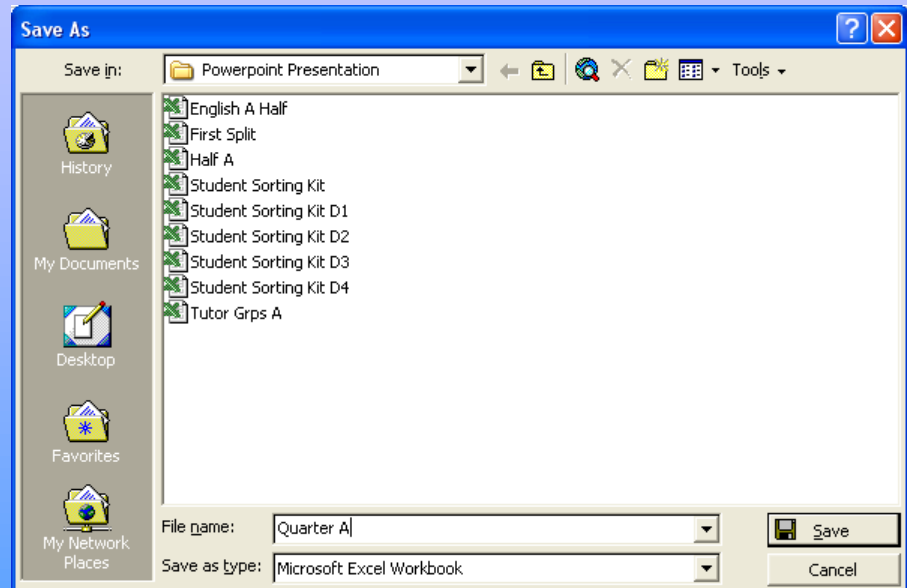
Save As

Save in: Powerpoint Presentation

Tools

History

My Documents

Desktop

Favorites

My Network Places

English A Half
First Split
Half A
Student Sorting Kit
Student Sorting Kit D1
Student Sorting Kit D2
Student Sorting Kit D3
Student Sorting Kit D4
Tutor Grps A

File name: Quarter A

Save as type: Microsoft Excel Workbook

Save

Cancel